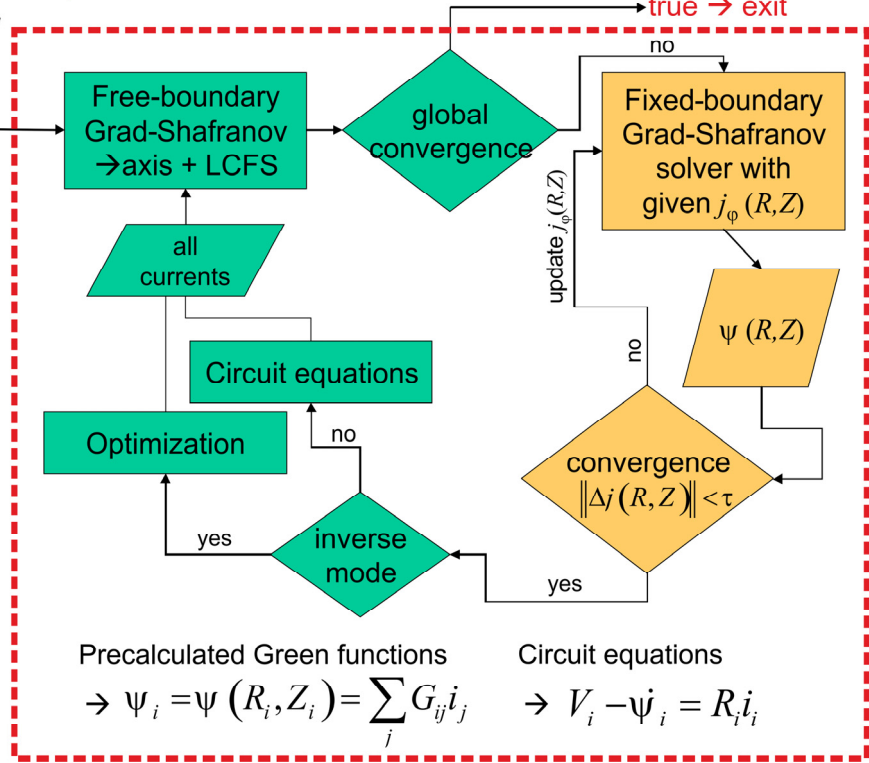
true → exit

Free-boundary Grad-Shafranov →axis + LCFS

global convergence

no

Fixed-boundary Grad-Shafranov solver with given $j_\varphi(R,Z)$

update $j_\varphi(R,Z)$

all currents

$\psi(R,Z)$

no

Circuit equations

Optimization

no

convergence $\|\Delta j(R,Z)\| < \tau$

yes

inverse mode

yes

Precalculated Green functions

$\rightarrow \psi_i = \psi(R_i, Z_i) = \sum_j G_{ij} i_j$

Circuit equations

$\rightarrow V_i - \dot{\psi}_i = R_i i_i$